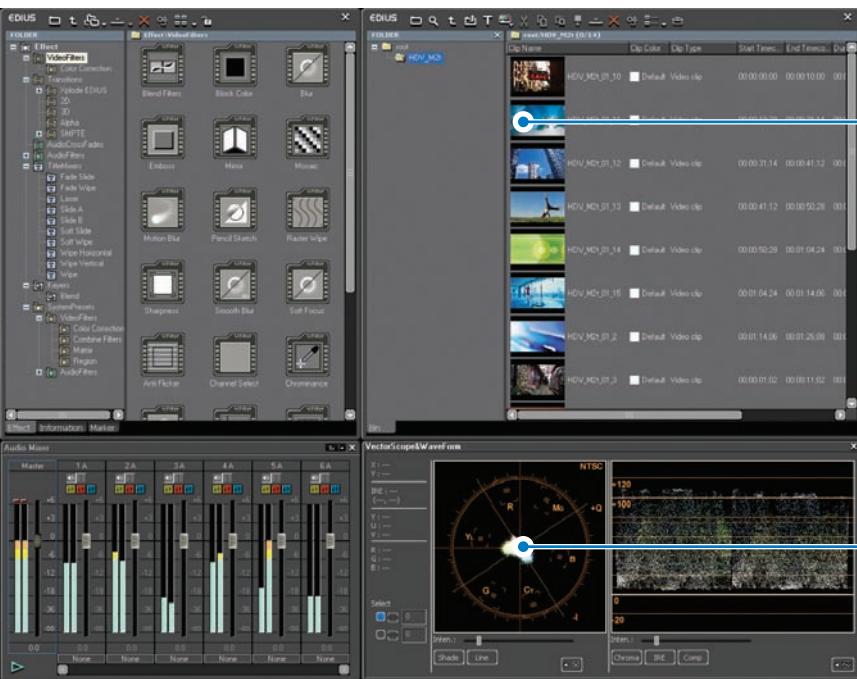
EDIUS

FOLDER

Effect
VideoFilters
Color Correction
Transitions
Xplode EDIUS
2D
3D
Alpha
SMPTE
AudioCrossFades
AudioFilters
TitleMixers
Fade Slide
Fade Wipe
Laser
Slide A
Slide B
Soft Slide
Soft Wipe
Wipe Horizontal
Wipe Vertical
Wipe
Keyers
Blend
SystemPresets
VideoFilters
Color Correction
Combine Filters
Matte
Region
AudioFilters

Effect\VideoFilters

Blend Filters
Block Color
Blur
Emboss
Mirror
Mosaic
Motion Blur
Pencil Sketch
Raster Wipe
Sharpness
Smooth Blur
Soft Focus
Anti Flicker
Channel Select
Chrominance

Effect | Information | Marker

EDIUS

FOLDER

root
HDV_M2t

root\HDV_M2t (0/14)

| Clip Name | Clip Color | Clip Type | Start Timeco... | End Timeco... | Du |
|---|---|---|---|---|---|
| HDV_M2t_01_10 | Default | Video clip | 00:00:00;00 | 00:00:10;00 | 00 |
| HDV_M2t_01_11 | Default | Video clip | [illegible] | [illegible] | 00 |
| HDV_M2t_01_12 | Default | Video clip | 00:00:31;14 | 00:00:41;12 | 00 |
| HDV_M2t_01_13 | Default | Video clip | 00:00:41;12 | 00:00:50;28 | 00 |
| HDV_M2t_01_14 | Default | Video clip | 00:00:50;28 | 00:01:04;24 | 00 |
| HDV_M2t_01_15 | Default | Video clip | 00:01:04;24 | 00:01:14;06 | 00 |
| HDV_M2t_01_2 | Default | Video clip | 00:01:14;06 | 00:01:25;08 | 00 |
| HDV_M2t_01_3 | Default | Video clip | 00:00:01;02 | 00:00:11;02 | 00 |

Bin

Audio Mixer

Master | 1 A | 2 A | 3 A | 4 A | 5 A | 6 A

+6 0 -6 -12 -18 -24 -36 -00

0.0 | None | None | None | None | None | None

VectorScope&WaveForm

X : ---
Y : ---
IRE : ---
(---, ---)
Y : ---
U : ---
V : ---
R : ---
G : ---
B : ---

NTSC
R Mg +Q YL B G Cy -I

120
100
0
-20

Select
0
0

Inten. :
Shade | Line

Inten. :
Chroma | IRE | Comp